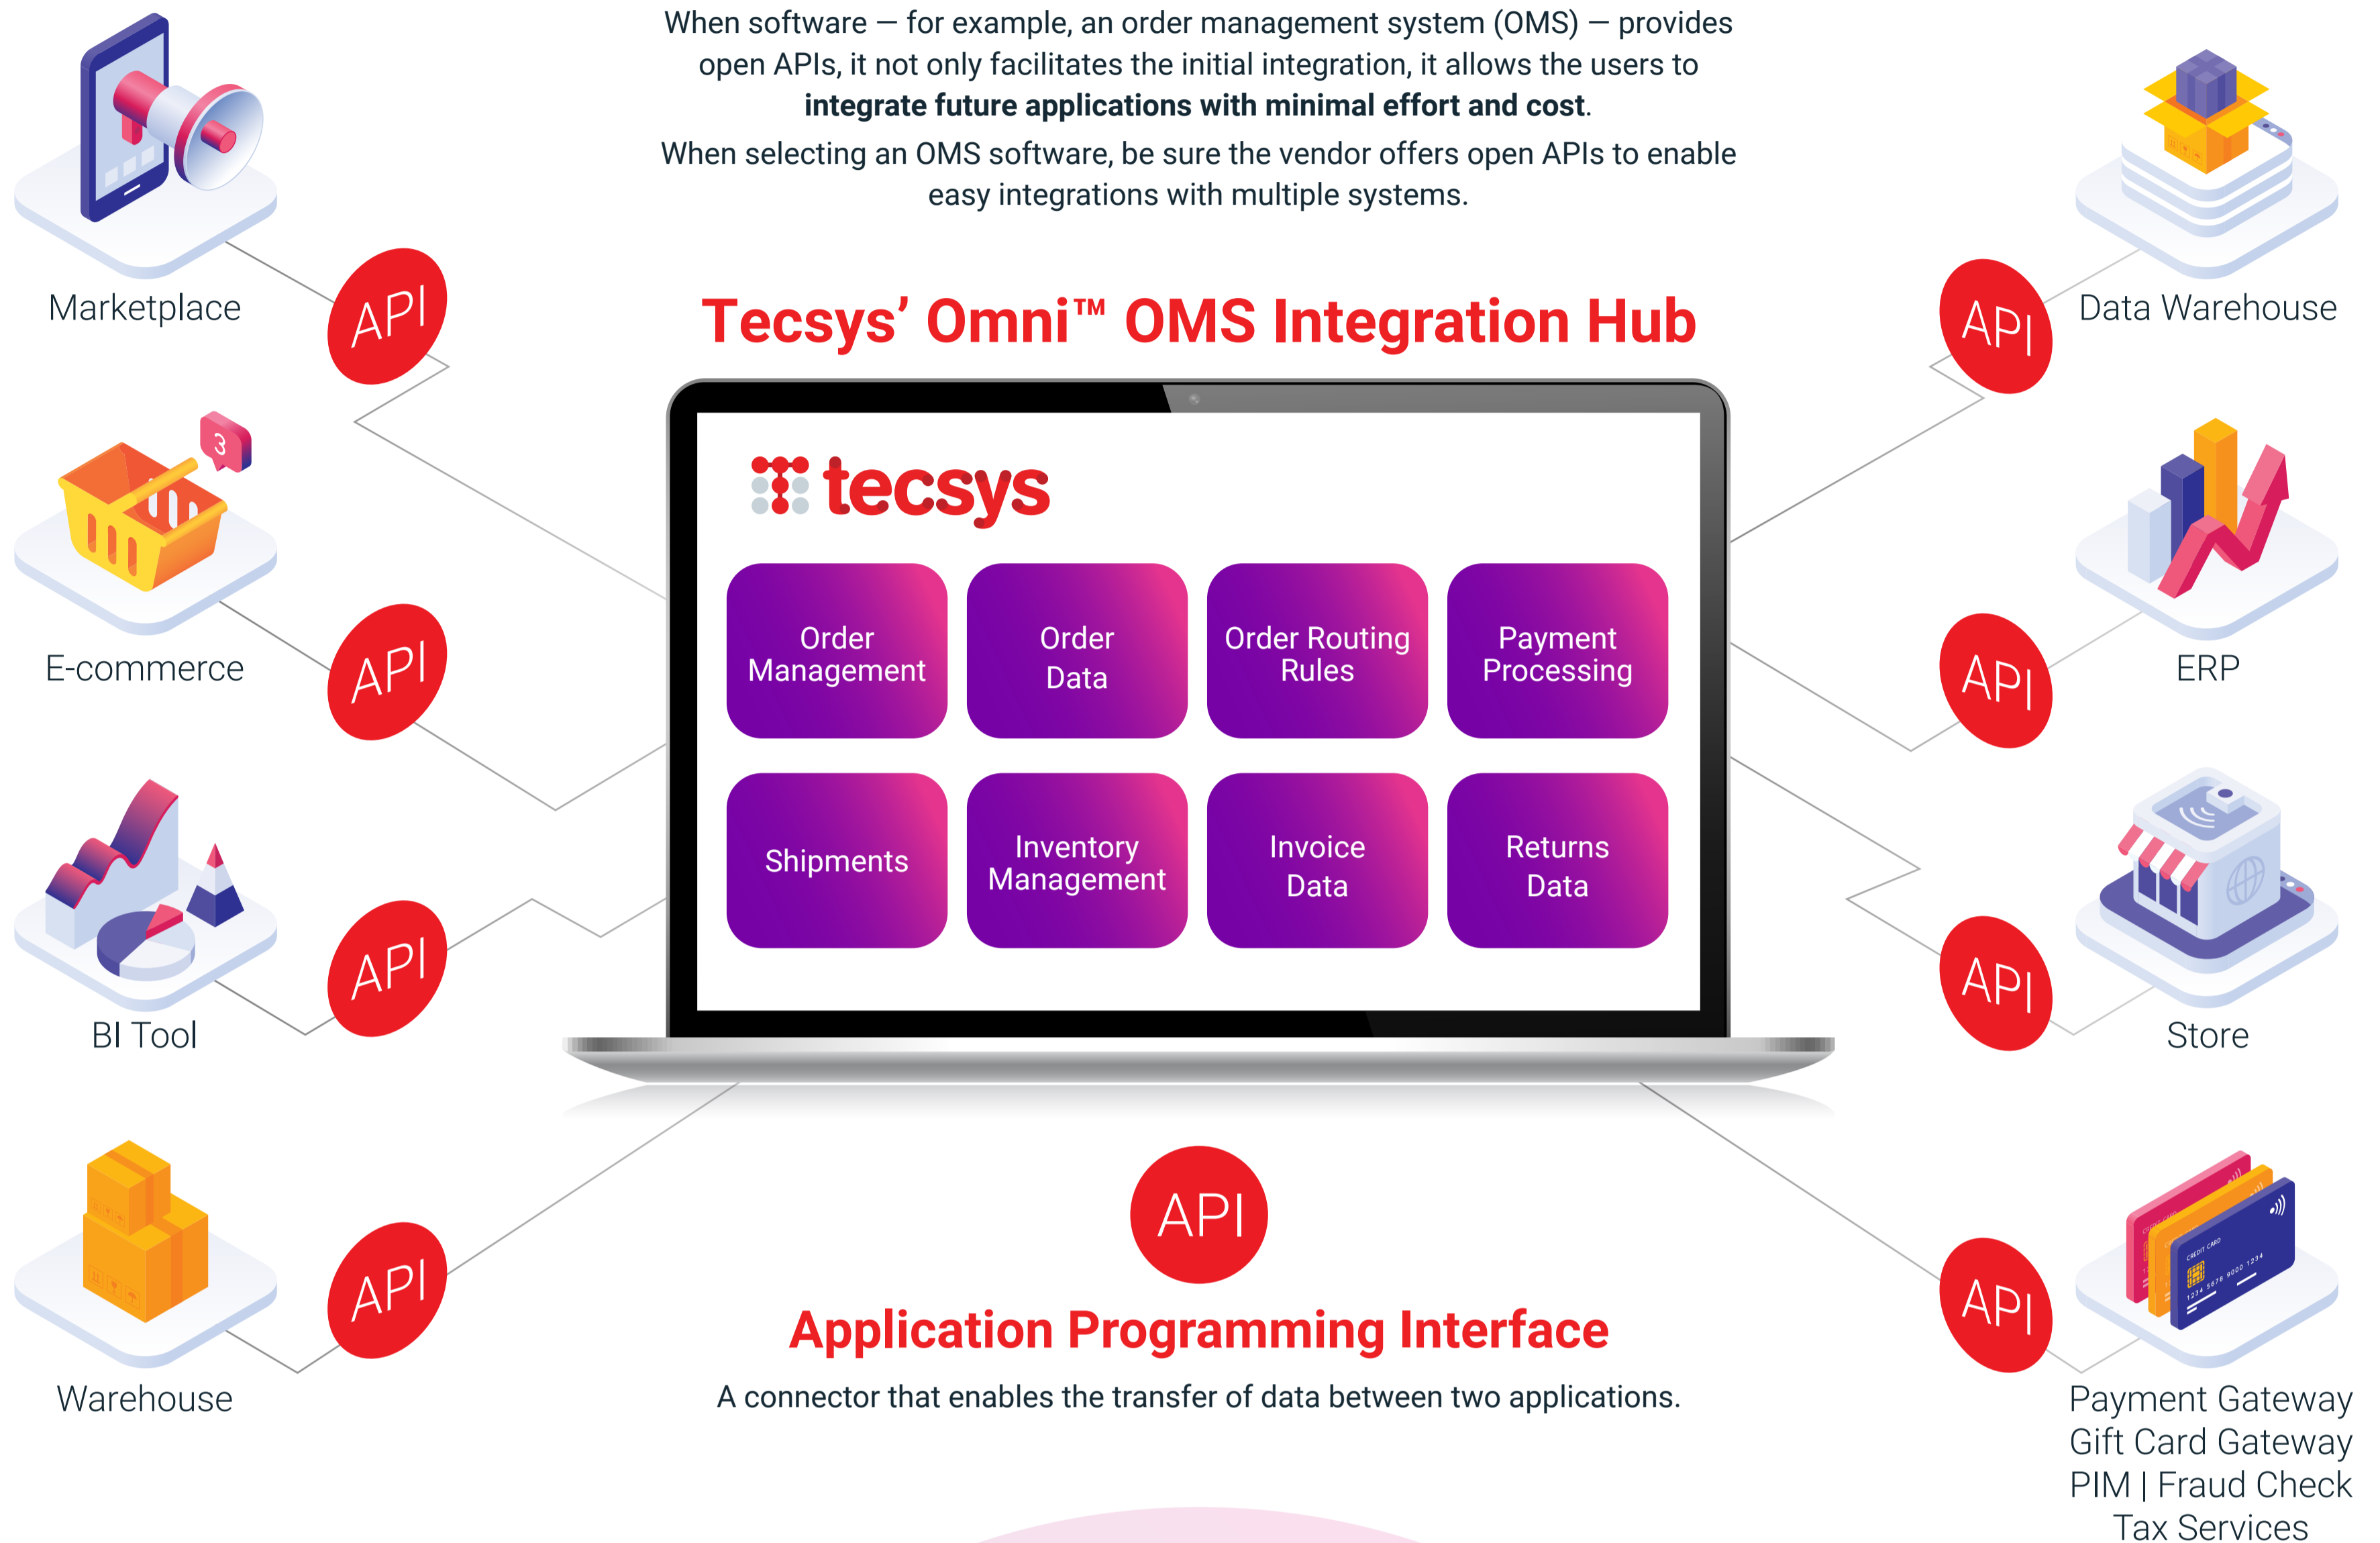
When software — for example, an order management system (OMS) — provides open APIs, it not only facilitates the initial integration, it allows the users to **integrate future applications with minimal effort and cost**.

When selecting an OMS software, be sure the vendor offers open APIs to enable easy integrations with multiple systems.

Marketplace

API

Data Warehouse

API

Tecsys' Omni™ OMS Integration Hub

tecsys

Order Management

Order Data

Order Routing Rules

Payment Processing

Shipments

Inventory Management

Invoice Data

Returns Data

E-commerce

API

ERP

API

BI Tool

API

Store

API

Warehouse

API

API

Application Programming Interface

A connector that enables the transfer of data between two applications.

API

Payment Gateway
Gift Card Gateway
PIM | Fraud Check
Tax Services